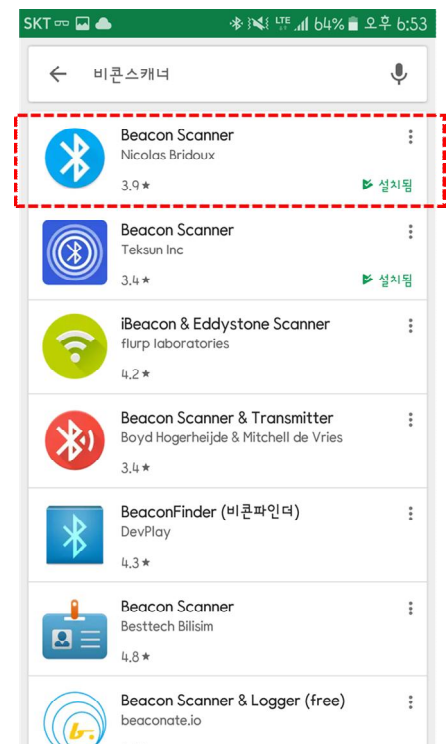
SKT 64% 오후 6:53

비콘스캐너

Beacon Scanner
Nicolas Bridoux
3.9★
설치됨

Beacon Scanner
Teksun Inc
3.4★
설치됨

iBeacon & Eddystone Scanner
flurp laboratories
4.2★

Beacon Scanner & Transmitter
Boyd Hogerheijde & Mitchell de Vries
3.4★

BeaconFinder (비콘파인더)
DevPlay
4.3★

Beacon Scanner
Besttech Bilisim
4.8★

Beacon Scanner & Logger (free)
beaconate.io